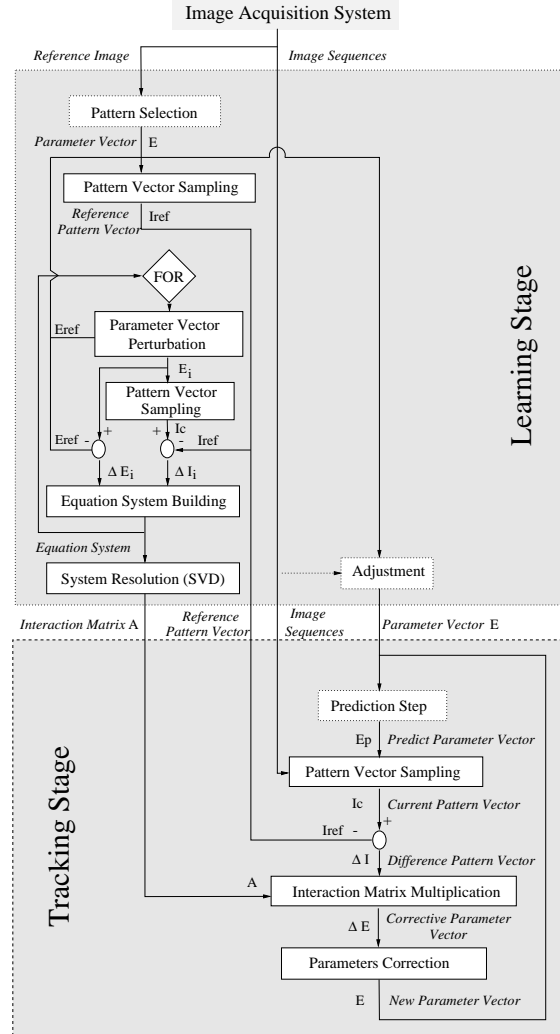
Image Acquisition System

Reference Image

Image Sequences

Pattern Selection

Parameter Vector E

Pattern Vector Sampling

Reference Pattern Vector Iref

FOR

Eref

Parameter Vector Perturbation

$E_i$

Pattern Vector Sampling

Eref - +

+ Ic -

Iref

$\Delta E_i$

$\Delta I_i$

Equation System Building

Equation System

System Resolution (SVD)

Adjustment

Learning Stage

Interaction Matrix A

Reference Pattern Vector

Image Sequences

Parameter Vector E

Tracking Stage

Prediction Step

Ep

Predict Parameter Vector

Pattern Vector Sampling

Ic

Current Pattern Vector

Iref -

+

$\Delta$ I

Difference Pattern Vector

A

Interaction Matrix Multiplication

$\Delta$ E

Corrective Parameter Vector

Parameters Correction

E

New Parameter Vector